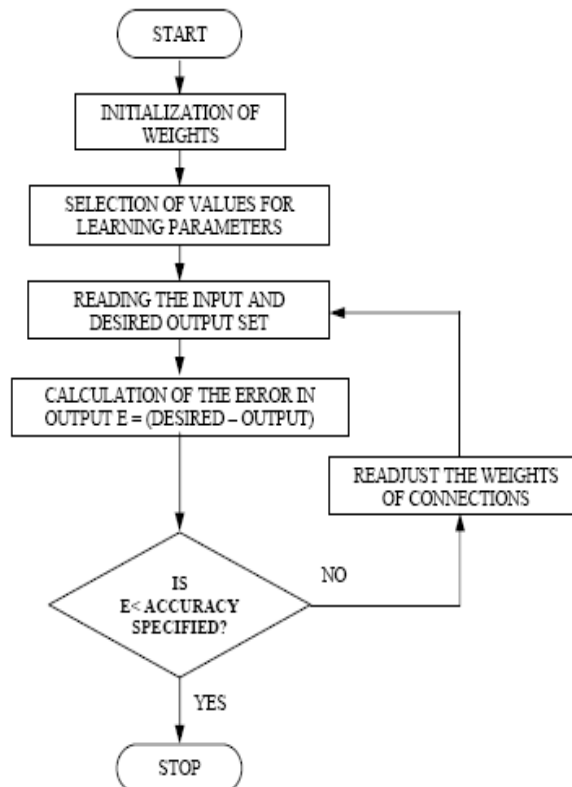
START

INITIALIZATION OF WEIGHTS

SELECTION OF VALUES FOR LEARNING PARAMETERS

READING THE INPUT AND DESIRED OUTPUT SET

CALCULATION OF THE ERROR IN OUTPUT E = (DESIRED – OUTPUT)

READJUST THE WEIGHTS OF CONNECTIONS

IS E< ACCURACY SPECIFIED?

NO

YES

STOP